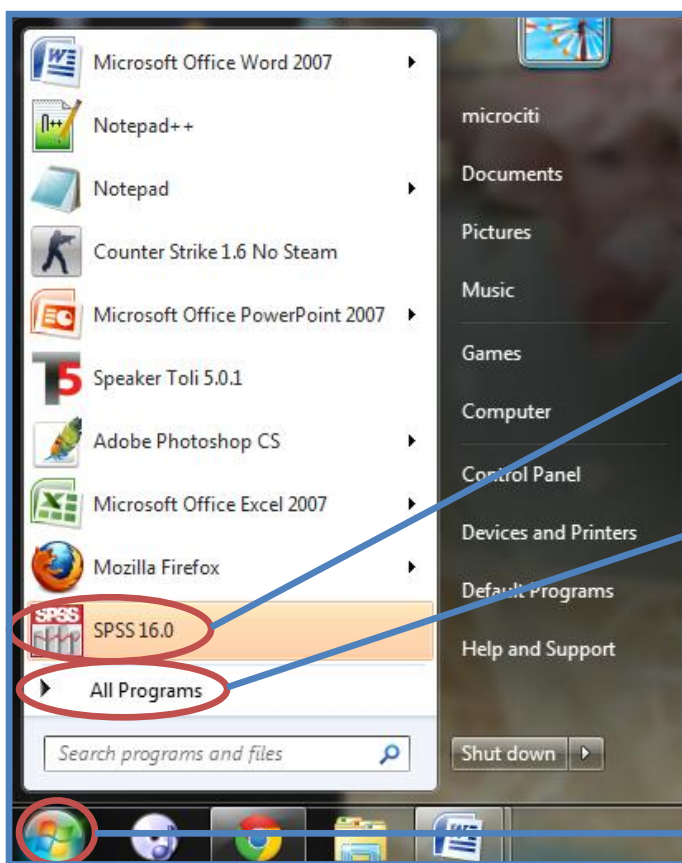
Microsoft Office Word 2007
Notepad++
Notepad
Counter Strike 1.6 No Steam
Microsoft Office PowerPoint 2007
Speaker Toli 5.0.1
Adobe Photoshop CS
Microsoft Office Excel 2007
Mozilla Firefox
SPSS 16.0
All Programs
Search programs and files

microciti
Documents
Pictures
Music
Games
Computer
Control Panel
Devices and Printers
Default Programs
Help and Support
Shut down